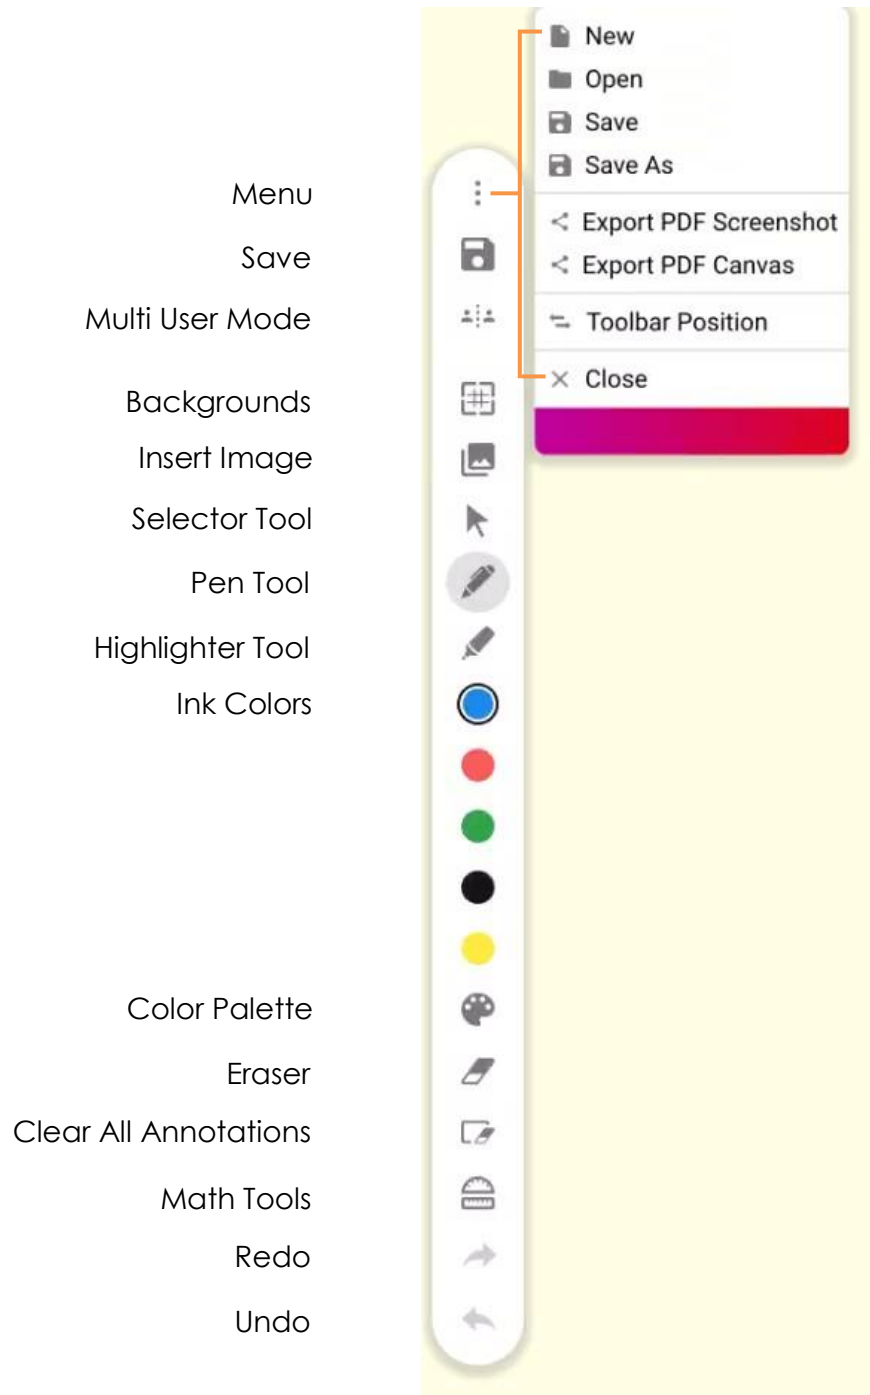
New
Open
Save
Save As
Export PDF Screenshot
Export PDF Canvas
Toolbar Position
Close

Menu
Save
Multi User Mode
Backgrounds
Insert Image
Selector Tool
Pen Tool
Highlighter Tool
Ink Colors
Color Palette
Eraser
Clear All Annotations
Math Tools
Redo
Undo